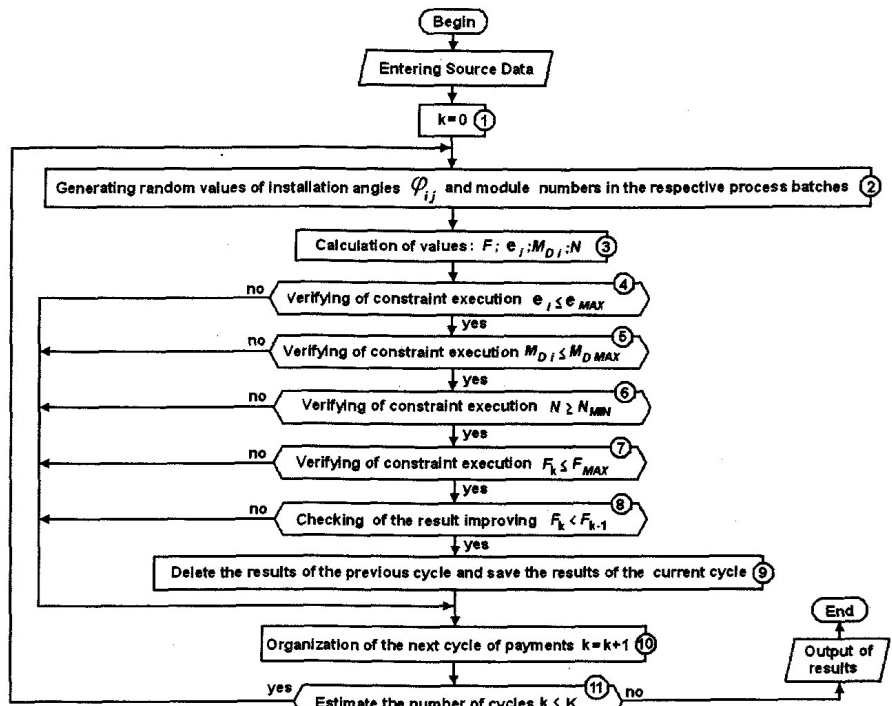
Begin

Entering Source Data

k = 0 ①

Generating random values of installation angles $\varphi_{ij}$ and module numbers in the respective process batches ②

Calculation of values: $F$; $e_i$; $M_{Di}$; $N$ ③

no

Verifying of constraint execution $e_i \leq e_{MAX}$ ④

yes

no

Verifying of constraint execution $M_{Di} \leq M_{D\,MAX}$ ⑤

yes

no

Verifying of constraint execution $N \geq N_{MIN}$ ⑥

yes

no

Verifying of constraint execution $F_k \leq F_{MAX}$ ⑦

yes

no

Checking of the result improving $F_k < F_{k-1}$ ⑧

yes

Delete the results of the previous cycle and save the results of the current cycle ⑨

End

Organization of the next cycle of payments k = k+1 ⑩

Output of results

yes

Estimate the number of cycles k ≤ K ⑪

no